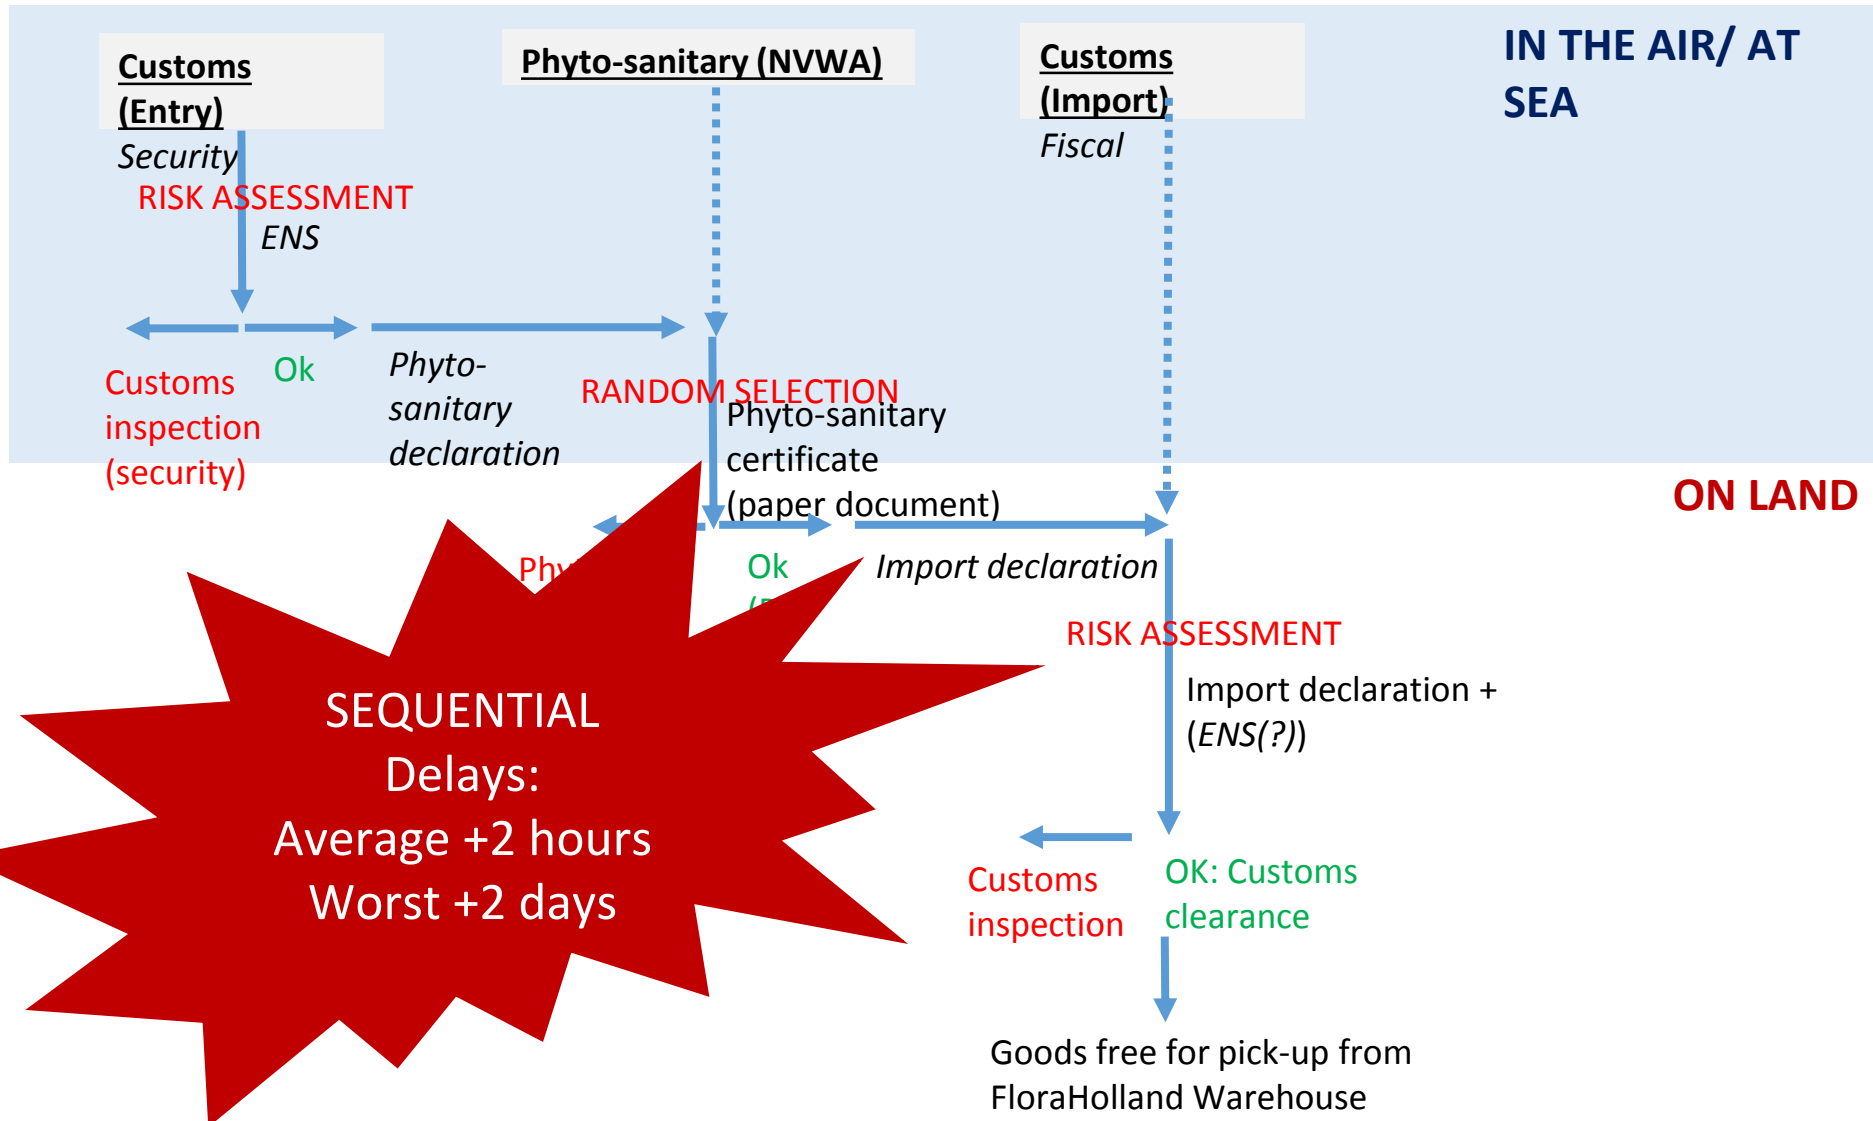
Customs (Entry)
Security

Phyto-sanitary (NVWA)

Customs (Import)
Fiscal

IN THE AIR/ AT SEA

RISK ASSESSMENT
ENS

Customs inspection (security)

Ok

Phyto-sanitary declaration

RANDOM SELECTION
Phyto-sanitary certificate (paper document)

ON LAND

Phy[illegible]

Ok
([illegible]

Import declaration

RISK ASSESSMENT

Import declaration + (ENS(?))

SEQUENTIAL
Delays:
Average +2 hours
Worst +2 days

Customs inspection

OK: Customs clearance

Goods free for pick-up from FloraHolland Warehouse